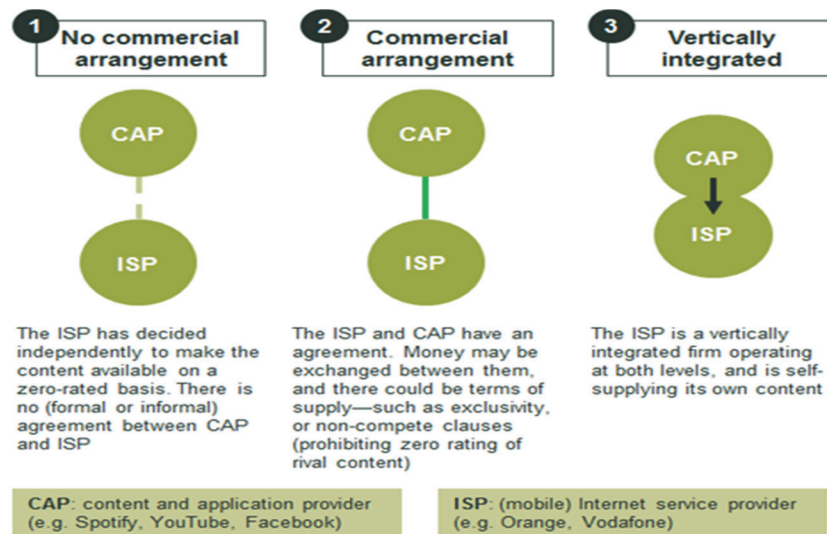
1 No commercial arrangement

CAP

ISP

The ISP has decided independently to make the content available on a zero-rated basis. There is no (formal or informal) agreement between CAP and ISP

2 Commercial arrangement

CAP

ISP

The ISP and CAP have an agreement. Money may be exchanged between them, and there could be terms of supply—such as exclusivity, or non-compete clauses (prohibiting zero rating of rival content)

3 Vertically integrated

CAP

ISP

The ISP is a vertically integrated firm operating at both levels, and is self-supplying its own content

CAP: content and application provider (e.g. Spotify, YouTube, Facebook)

ISP: (mobile) Internet service provider (e.g. Orange, Vodafone)